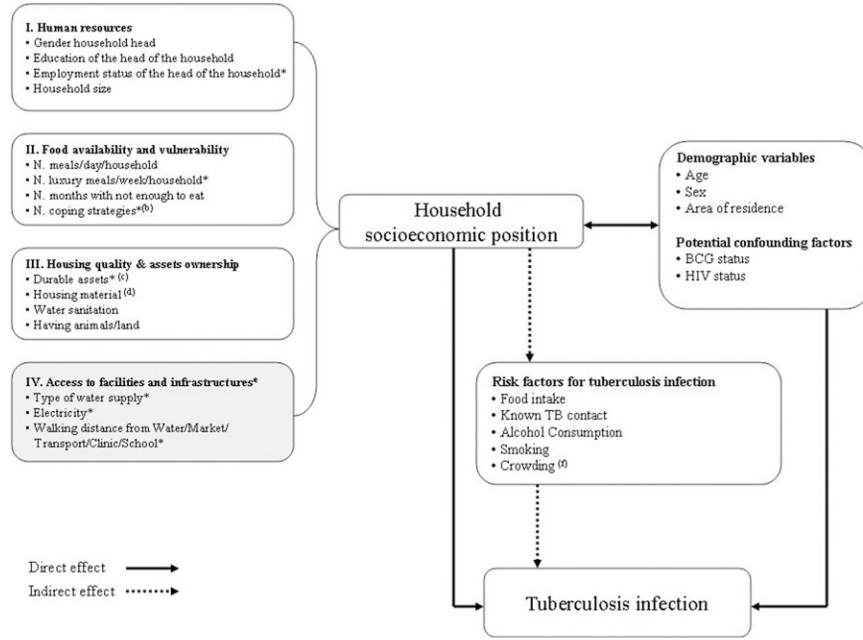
I. Human resources
• Gender household head
• Education of the head of the household
• Employment status of the head of the household*
• Household size

II. Food availability and vulnerability
• N. meals/day/household
• N. luxury meals/week/household*
• N. months with not enough to eat
• N. coping strategies*$^{(b)}$

III. Housing quality & assets ownership
• Durable assets* $^{(c)}$
• Housing material $^{(d)}$
• Water sanitation
• Having animals/land

IV. Access to facilities and infrastructures*
• Type of water supply*
• Electricity*
• Walking distance from Water/Market/Transport/Clinic/School*

Household socioeconomic position

Demographic variables
• Age
• Sex
• Area of residence

Potential confounding factors
• BCG status
• HIV status

Risk factors for tuberculosis infection
• Food intake
• Known TB contact
• Alcohol Consumption
• Smoking
• Crowding $^{(f)}$

Direct effect
Indirect effect

Tuberculosis infection